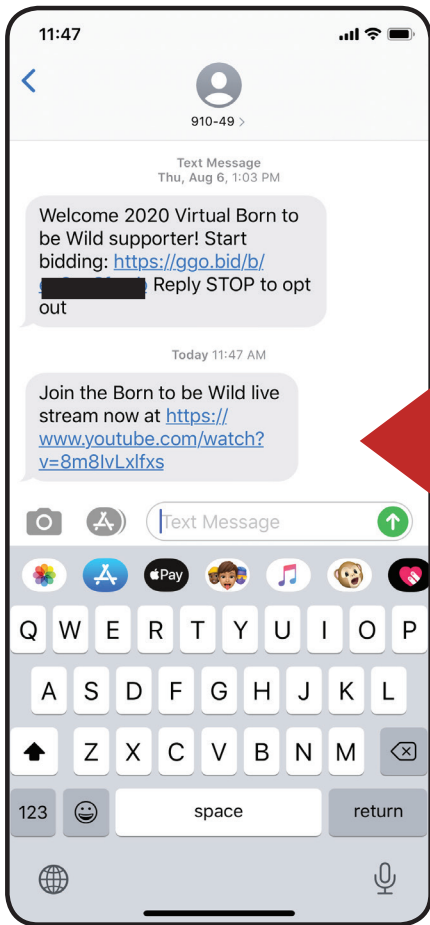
11:47

910-49 >

Text Message
Thu, Aug 6, 1:03 PM

Welcome 2020 Virtual Born to be Wild supporter! Start bidding: https://ggo.bid/b/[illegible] Reply STOP to opt out

Today 11:47 AM

Join the Born to be Wild live stream now at https://www.youtube.com/watch?v=8m8IvLxlfxs

Text Message

Pay

Q W E R T Y U I O P
A S D F G H J K L
Z X C V B N M
123 space return